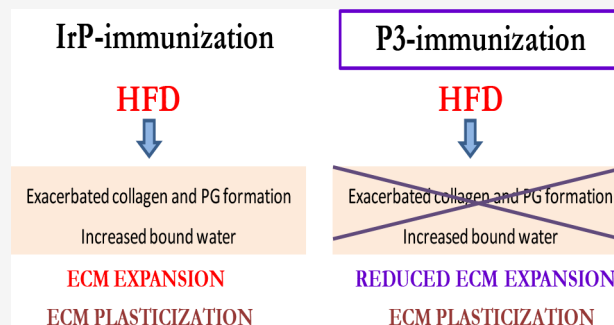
IrP-immunization

HFD

Exacerbated collagen and PG formation

Increased bound water

ECM EXPANSION

ECM PLASTICIZATION

P3-immunization

HFD

Exacerbated collagen and PG formation

Increased bound water

REDUCED ECM EXPANSION

ECM PLASTICIZATION